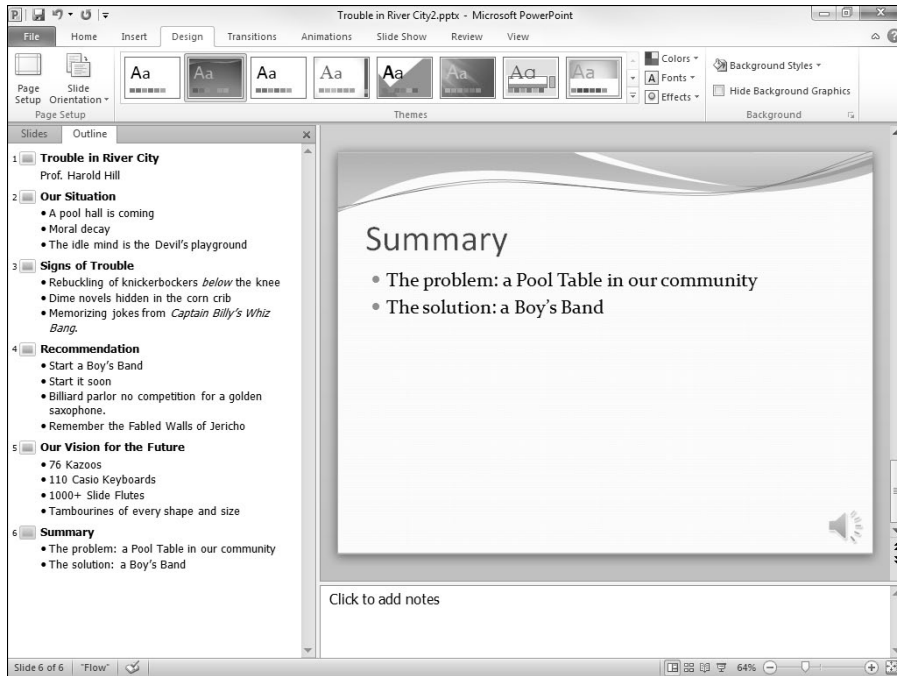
Trouble in River City2.pptx - Microsoft PowerPoint

File Home Insert Design Transitions Animations Slide Show Review View

Page Setup Slide Orientation
Page Setup

Aa Aa Aa Aa Aa Aa Aa Aa
Themes

Colors
Fonts
Effects

Background Styles
Hide Background Graphics
Background

Slides Outline

1 Trouble in River City
Prof. Harold Hill

2 Our Situation
• A pool hall is coming
• Moral decay
• The idle mind is the Devil's playground

3 Signs of Trouble
• Rebuckling of knickerbockers *below* the knee
• Dime novels hidden in the corn crib
• Memorizing jokes from *Captain Billy's Whiz Bang*.

4 Recommendation
• Start a Boy's Band
• Start it soon
• Billiard parlor no competition for a golden saxophone.
• Remember the Fabled Walls of Jericho

5 Our Vision for the Future
• 76 Kazoos
• 110 Casio Keyboards
• 1000+ Slide Flutes
• Tambourines of every shape and size

6 Summary
• The problem: a Pool Table in our community
• The solution: a Boy's Band

Summary
• The problem: a Pool Table in our community
• The solution: a Boy's Band

Click to add notes

Slide 6 of 6 "Flow" 64%